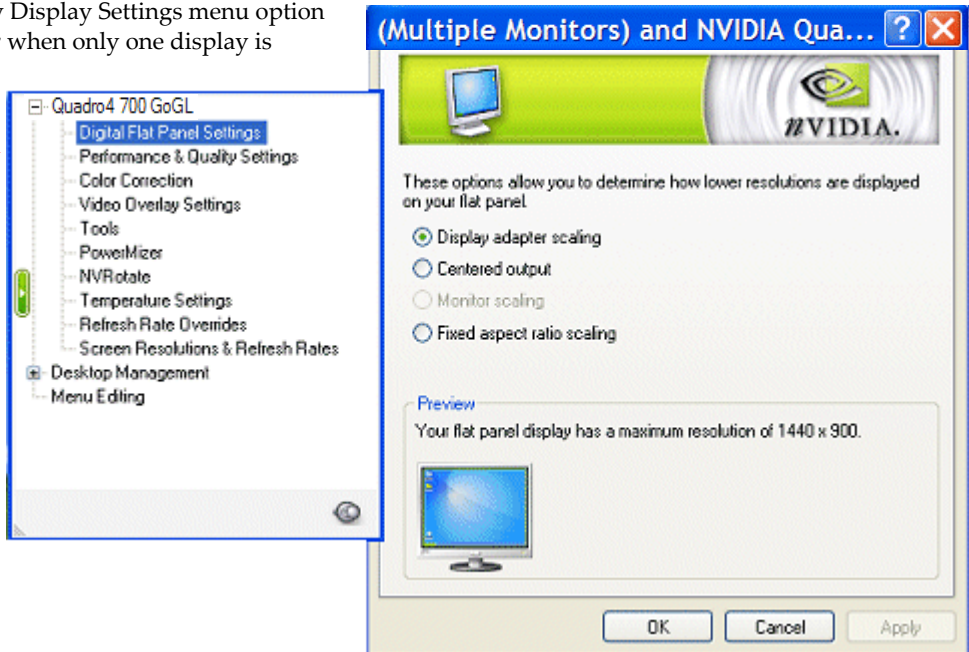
y Display Settings menu option
when only one display is

Quadro4 700 GoGL
Digital Flat Panel Settings
Performance & Quality Settings
Color Correction
Video Overlay Settings
Tools
PowerMizer
NVRotate
Temperature Settings
Refresh Rate Overrides
Screen Resolutions & Refresh Rates
Desktop Management
Menu Editing

(Multiple Monitors) and NVIDIA Qua...

NVIDIA.

These options allow you to determine how lower resolutions are displayed on your flat panel.

Display adapter scaling
Centered output
Monitor scaling
Fixed aspect ratio scaling

Preview
Your flat panel display has a maximum resolution of 1440 x 900.

OK
Cancel
Apply